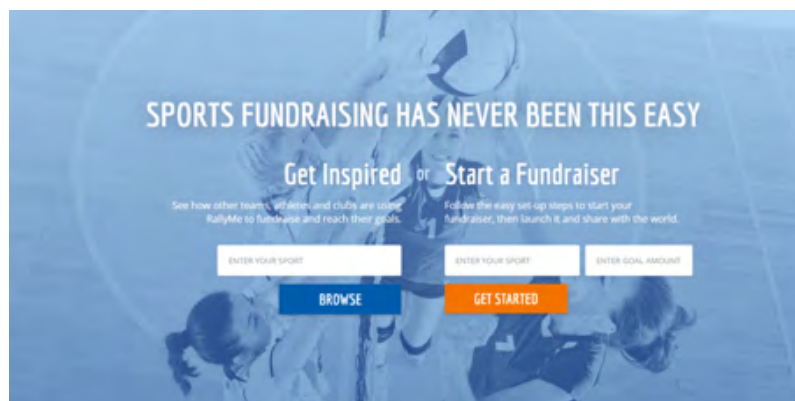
SPORTS FUNDRAISING HAS NEVER BEEN THIS EASY

Get Inspired

See how other teams, athletes and clubs are using RallyMe to fundraise and reach their goals.

or

Start a Fundraiser

Follow the easy set-up steps to start your fundraiser, then launch it and share with the world.

ENTER YOUR SPORT

BROWSE

ENTER YOUR SPORT

ENTER GOAL AMOUNT

GET STARTED